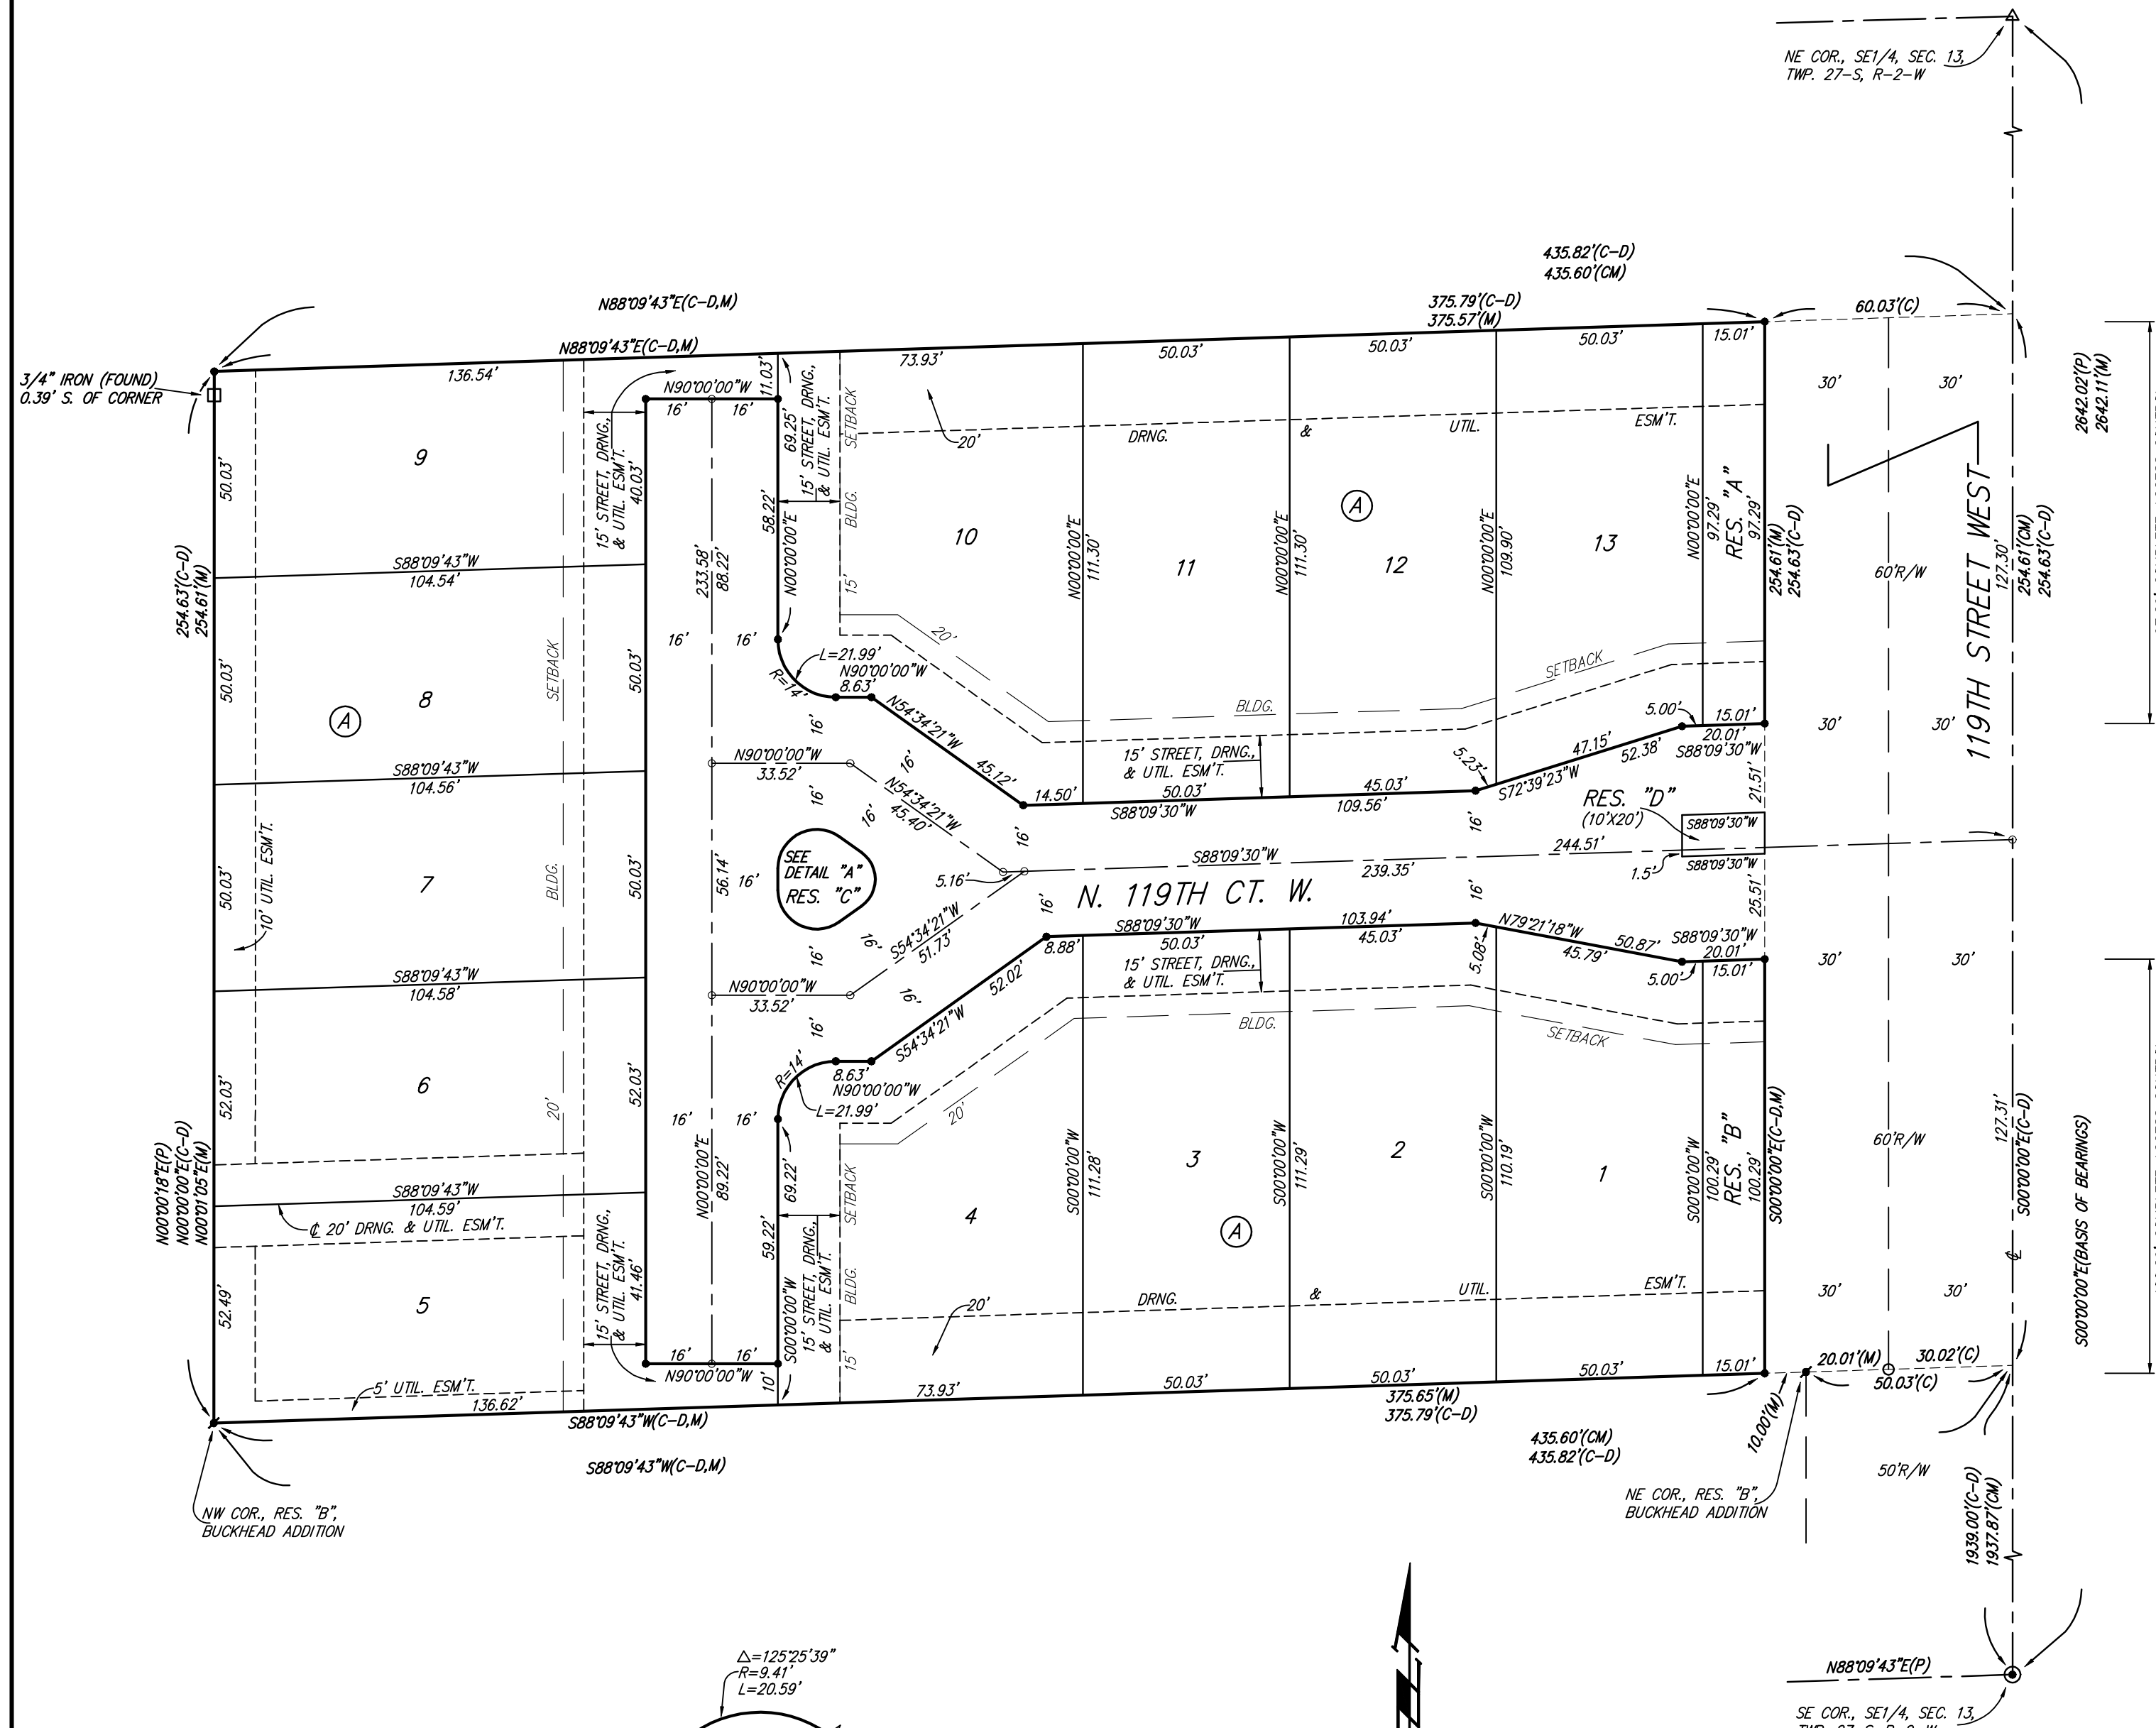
NE COR., SE1/4, SEC. 13, TWP. 27-S, R-2-W

435.82'(C-D)
435.60'(CM)

N88°09'43"E(C-D,M)

375.79'(C-D)
375.57'(M)

60.03'(C)

N88°09'43"E(C-D,M)

3/4" IRON (FOUND) 0.39' S. OF CORNER

136.54'

73.93'

50.03'

50.03'

50.03'

15.01'

N90°00'00"W

16'

16'

11.03'

69.25'
15' STREET, DRNG., & UTIL. ESM'T.

SETBACK

20'

DRNG.

&

UTIL.

ESM'T.

30'

30'

2642.02'(P)
2642.11'(M)

9

50.03'

15' STREET, DRNG., & UTIL. ESM'T.
40.03'

58.22'

BLDG.

10

N00°00'00"E
111.30'

11

N00°00'00"E
111.30'

Ⓐ

12

N00°00'00"E
109.90'

13

N00°00'00"E
97.29'

RES. "A"
97.29'

254.61'(M)
254.63'(C-D)

60'R/W

119TH STREET WEST

127.30'

254.61'(CM)
254.63'(C-D)

254.63'(C-D)
254.61'(M)

S88°09'43"W
104.54'

233.58'
88.22'

N00°00'00"E

15'

20'

SETBACK

16'

16'

L=21.99'
N90°00'00"W
8.63'

R=14'

SETBACK

50.03'

8

Ⓐ

50.03'

N54°34'21"W
45.12'

16'

16'

BLDG.

5.00'

15.01'

20.01'

S88°09'30"W

30'

30'

15' STREET, DRNG., & UTIL. ESM'T.

50.03'

47.15'

52.38'

5.23'

S72°39'23"W

S88°09'43"W
104.56'

N90°00'00"W
33.52'

16'

16'

N54°34'21"W
45.40'

14.50'

S88°09'30"W

45.03'
109.56'

RES. "D"
(10'X20')

S88°09'30"W

21.51'

16'

10' UTIL. ESM'T.

7

50.03'

BLDG.

50.03'

56.14'

16'

SEE DETAIL "A"
RES. "C"

5.16'

16'

S88°09'30"W

239.35'

244.51'

1.5'

S88°09'30"W

N. 119TH CT. W.

16'

25.51'

16'

S54°34'21"W
51.73'

16'

8.88'

S88°09'30"W
50.03'

103.94'
45.03'

N79°21'18"W
45.79'

50.87'

5.08'

S88°09'30"W
20.01'

15.01'

5.00'

30'

30'

S88°09'43"W
104.58'

N90°00'00"W
33.52'

16'

16'

52.02'

15' STREET, DRNG., & UTIL. ESM'T.

BLDG.

SETBACK

S54°34'21"W

16'

R=14'

8.63'
N90°00'00"W
L=21.99'

20'

6

52.03'

52.03'

20'

16'

16'

N00°00'00"E
89.22'

69.22'

SETBACK

4

S00°00'00"W
111.28'

3

Ⓐ

S00°00'00"W
111.29'

2

S00°00'00"W
110.19'

1

S00°00'00"W
100.29'

RES. "B"
100.29'

S00°00'00"E(C-D,M)

60'R/W

127.31'
S00°00'00"E(C-D)

S00°00'00"E(BASIS OF BEARINGS)

N00°00'18"E(P)
N00°00'00"E(C-D)
N00°01'05"E(M)

S88°09'43"W
104.59'

℄ 20' DRNG. & UTIL. ESM'T.

15' STREET, DRNG., & UTIL. ESM'T.
41.46'

59.22'

BLDG.

15' STREET, DRNG., & UTIL. ESM'T.

S00°00'00"W

20'

DRNG.

&

UTIL.

ESM'T.

30'

30'

5

52.49'

16'

16'

N90°00'00"W

10'

15'

5' UTIL. ESM'T.

136.62'

73.93'

50.03'

50.03'

50.03'

15.01'

20.01'(M)

30.02'(C)

50.03'(C)

S88°09'43"W(C-D,M)

375.65'(M)
375.79'(C-D)

435.60'(CM)
435.82'(C-D)

10.00'(M)

S88°09'43"W(C-D,M)

50'R/W

NW COR., RES. "B", BUCKHEAD ADDITION

NE COR., RES. "B", BUCKHEAD ADDITION

1939.00'(C-D)
1937.87'(CM)

Δ=125°25'39"
R=9.41'
L=20.59'

N88°09'43"E(P)

SE COR., SE1/4, SEC. 13, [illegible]